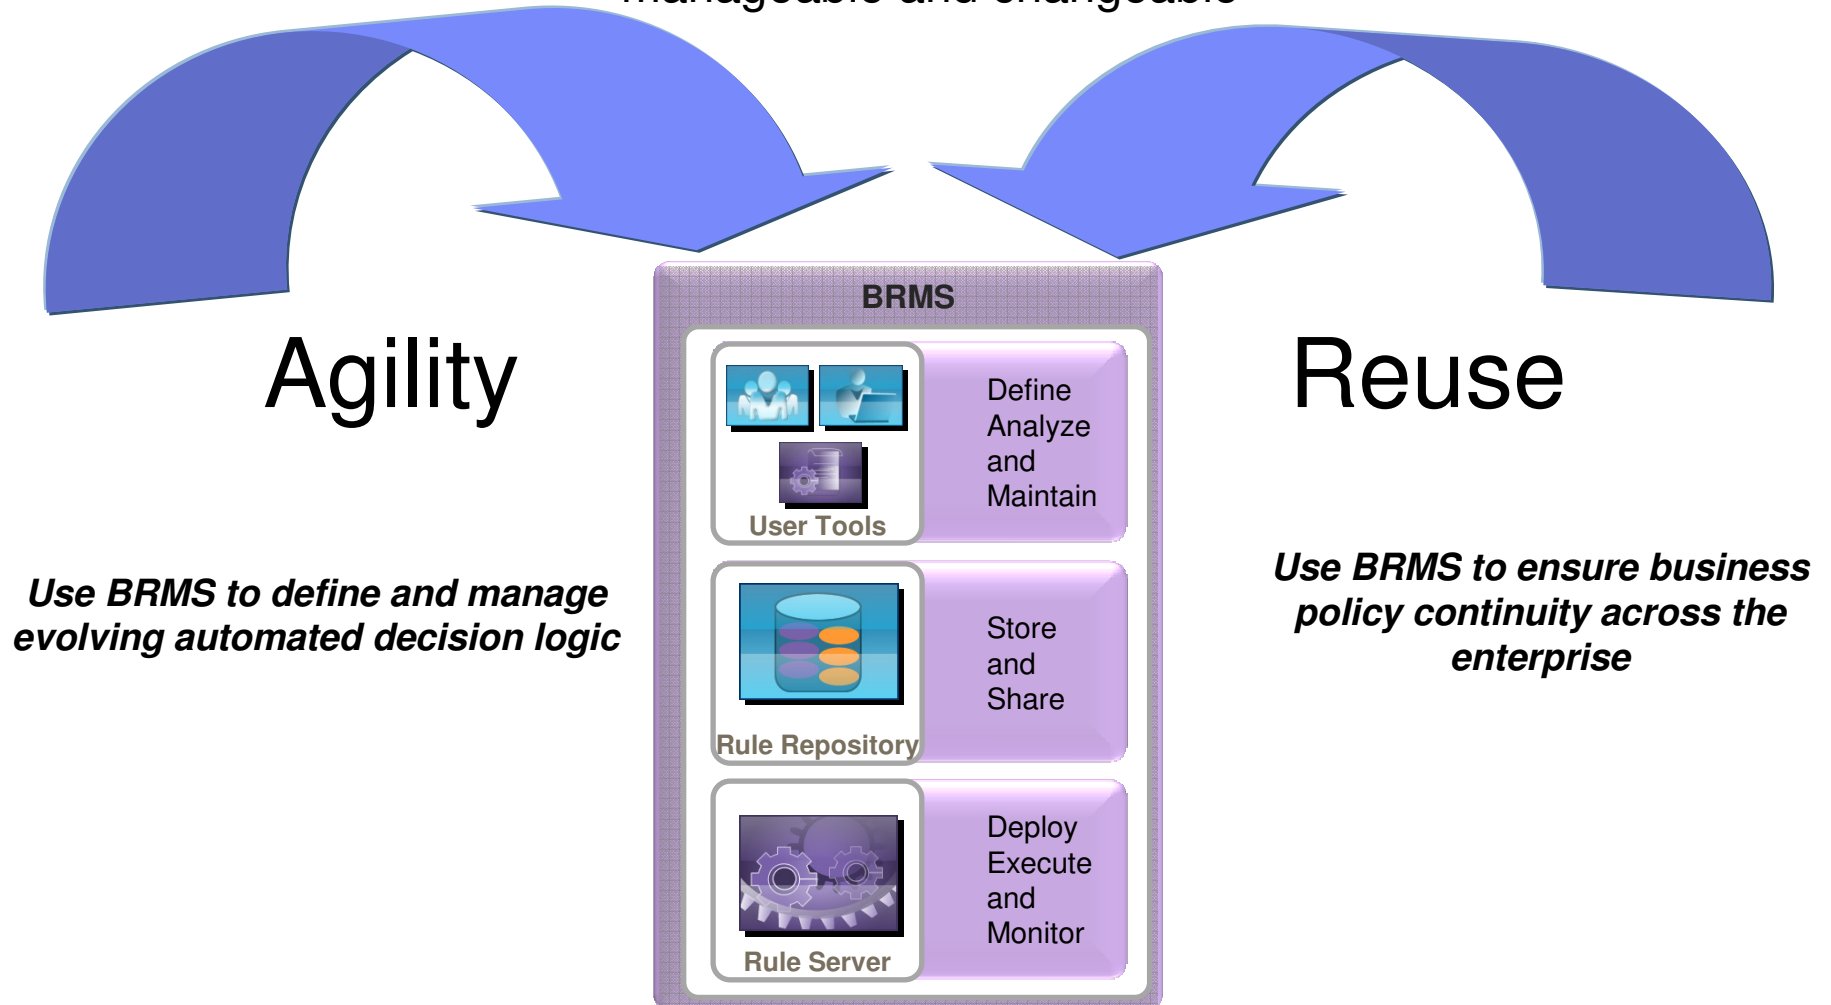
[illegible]

Agility

Use BRMS to define and manage evolving automated decision logic

BRMS

User Tools

Define Analyze and Maintain

Rule Repository

Store and Share

Rule Server

Deploy Execute and Monitor

Reuse

Use BRMS to ensure business policy continuity across the enterprise